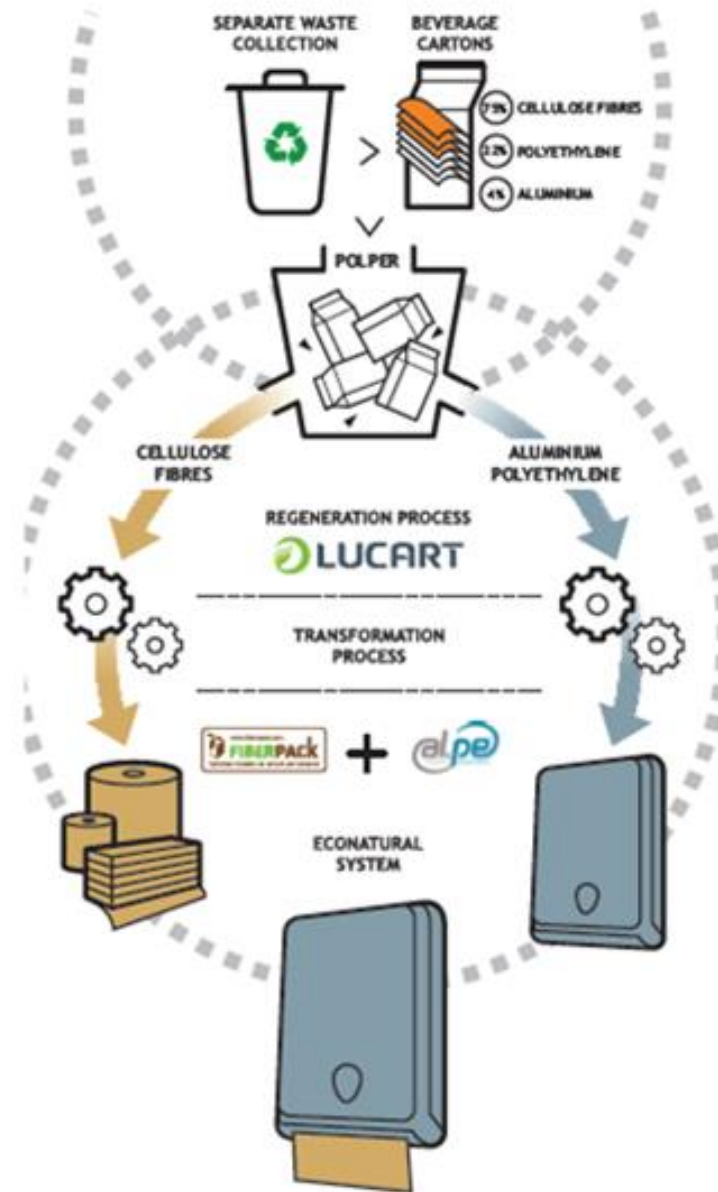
SEPARATE WASTE COLLECTION

BEVERAGE CARTONS

75% CELLULOSE FIBRES

22% POLYETHYLENE

4% ALUMINIUM

POLPER

CELLULOSE FIBRES

ALUMINIUM POLYETHYLENE

REGENERATION PROCESS

LUCART

TRANSFORMATION PROCESS

FIBERPACK

+

al.pe

ECONATURAL SYSTEM